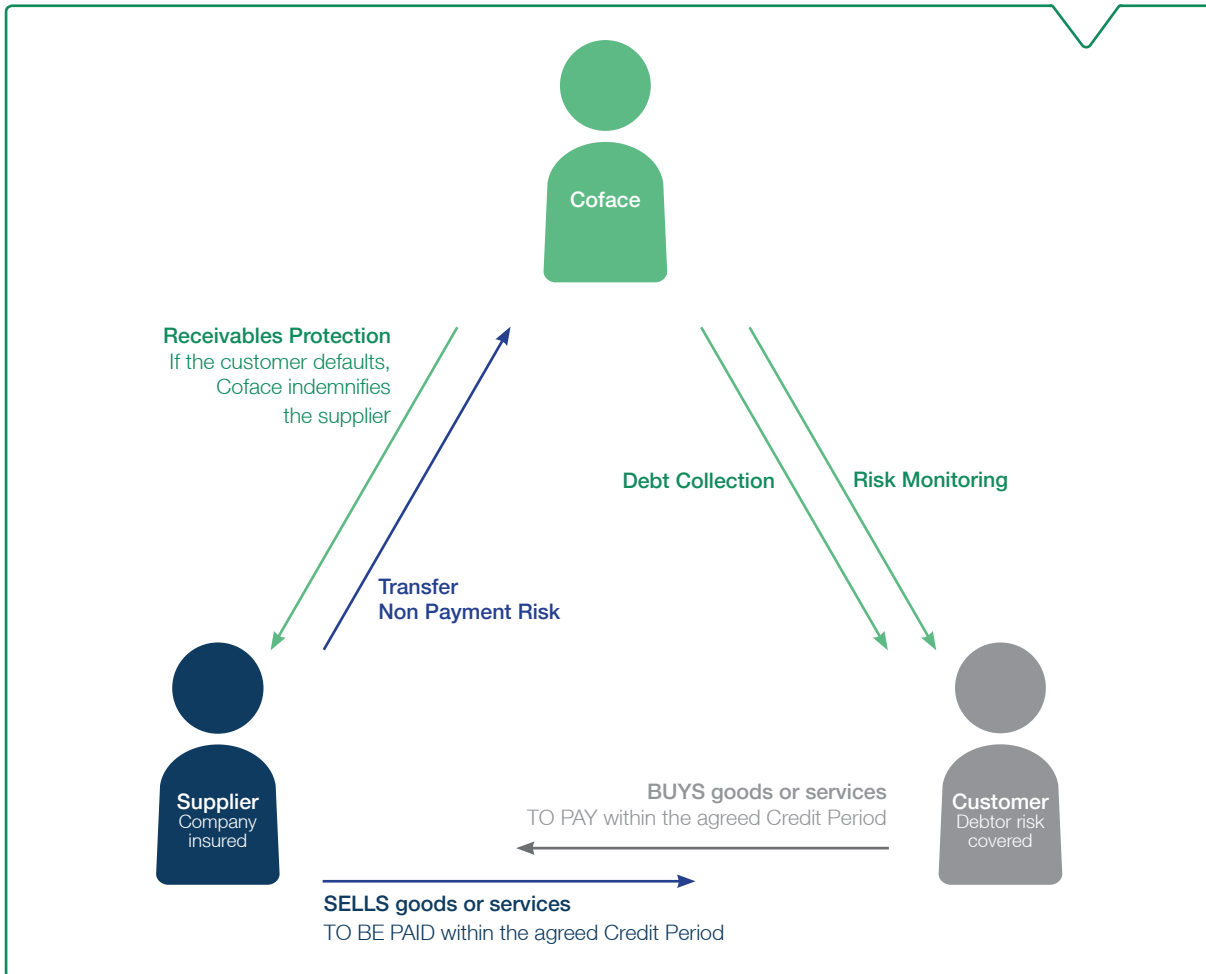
Coface

Receivables Protection
If the customer defaults, Coface indemnifies the supplier

Transfer
Non Payment Risk

Debt Collection

Risk Monitoring

Supplier
Company insured

Customer
Debtor risk covered

BUYS goods or services
TO PAY within the agreed Credit Period

SELLS goods or services
TO BE PAID within the agreed Credit Period